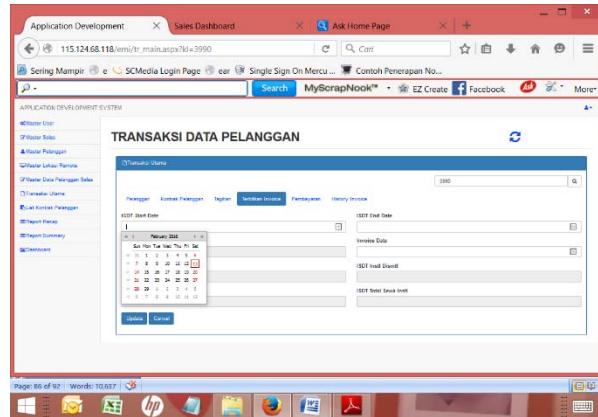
Application Development
Sales Dashboard
Ask Home Page
115.124.68.118/emi/tr_main.aspx?id=3990
Cari
Sering Mampir
e
SCMedia Login Page
ear
Single Sign On Mercu ...
Contoh Penerapan No...
Search
MyScrapNook™
EZ Create
Facebook
More
APPLICATION DEVELOPMENT SYSTEM
Master User
Master Sales
Master Pelanggan
Master Lokasi Remote
Master Data Pelanggan Sales
Transaksi Utama
Buat Kontrak Pelanggan
Report Recap
Report Summary
Dashboard
TRANSAKSI DATA PELANGGAN
Transaksi Utama
3990
Pelanggan
Kontrak Pelanggan
Tagihan
Terbitkan Invoice
Pembayaran
History Invoice
ISDT Start Date
ISDT End Date
Invoice Date
ISDT Instl Started
ISDT Total Sewa Instl
February 2016
Su Mo Tu We Th Fr Sa
31 1 2 3 4 5 6
7 8 9 10 11 12 13
14 15 16 17 18 19 20
21 22 23 24 25 26 27
28 29 1 2 3 4 5
6 7 8 9 10 11 12
Update
Cancel
Page: 86 of 92 Words: 10,637